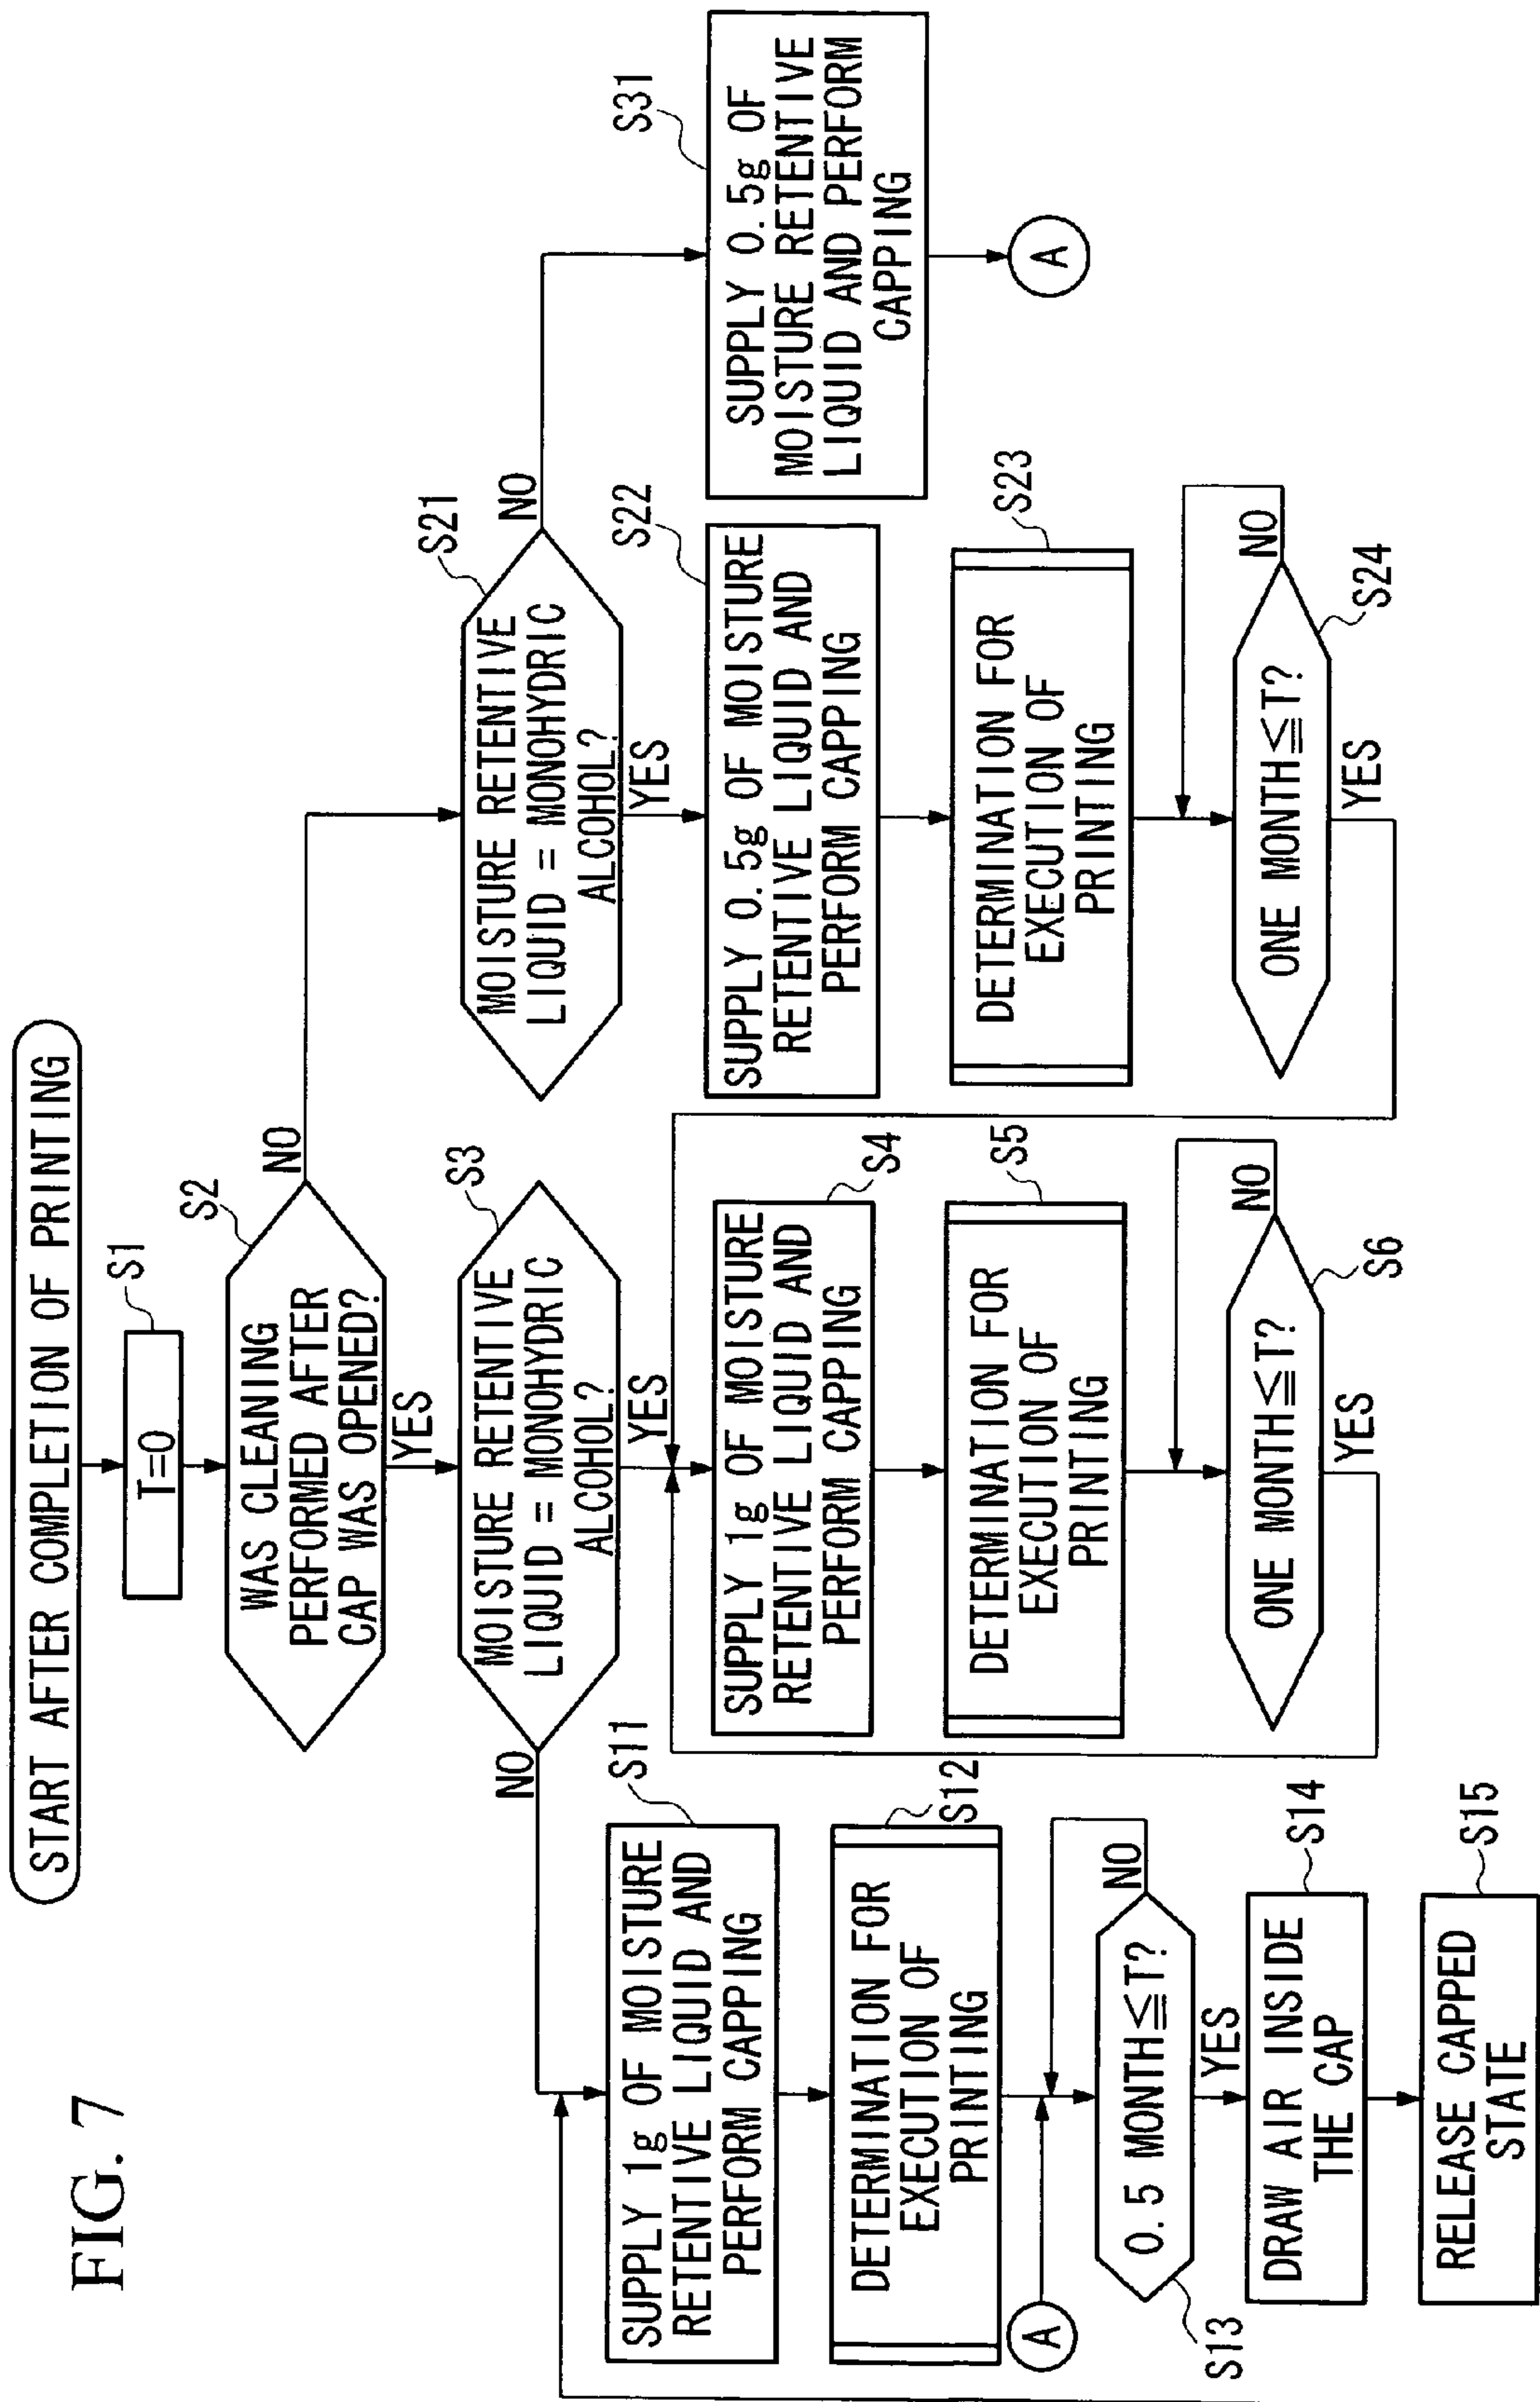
FIG. 7

START AFTER COMPLETION OF PRINTING

S1
T=0

S2
WAS CLEANING PERFORMED AFTER CAP WAS OPENED?
YES
NO

S3
MOISTURE RETENTIVE LIQUID = MONOHYDRIC ALCOHOL?
YES
NO

S4
SUPPLY 1g OF MOISTURE RETENTIVE LIQUID AND PERFORM CAPPING

S5
DETERMINATION FOR EXECUTION OF PRINTING

S6
ONE MONTH$\leqq$T?
NO
YES

S11
SUPPLY 1g OF MOISTURE RETENTIVE LIQUID AND PERFORM CAPPING

S12
DETERMINATION FOR EXECUTION OF PRINTING

A

S13
0.5 MONTH$\leqq$T?
NO
YES

S14
DRAW AIR INSIDE THE CAP

S15
RELEASE CAPPED STATE

S21
MOISTURE RETENTIVE LIQUID = MONOHYDRIC ALCOHOL?
YES
NO

S22
SUPPLY 0.5g OF MOISTURE RETENTIVE LIQUID AND PERFORM CAPPING

S23
DETERMINATION FOR EXECUTION OF PRINTING

S24
ONE MONTH$\leqq$T?
NO
YES

S31
SUPPLY 0.5g OF MOISTURE RETENTIVE LIQUID AND PERFORM CAPPING

A